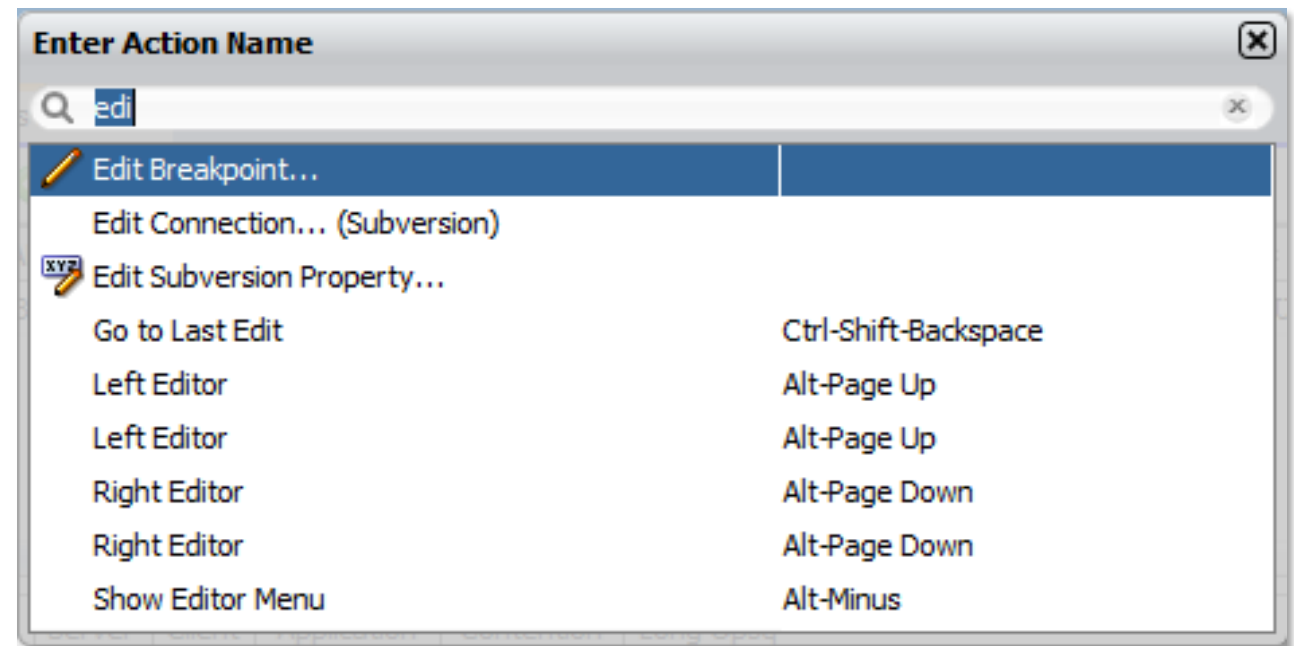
Enter Action Name

edi

| | |
|---|---|
| Edit Breakpoint... | |
| Edit Connection... (Subversion) | |
| XYZ Edit Subversion Property... | |
| Go to Last Edit | Ctrl-Shift-Backspace |
| Left Editor | Alt-Page Up |
| Left Editor | Alt-Page Up |
| Right Editor | Alt-Page Down |
| Right Editor | Alt-Page Down |
| Show Editor Menu | Alt-Minus |